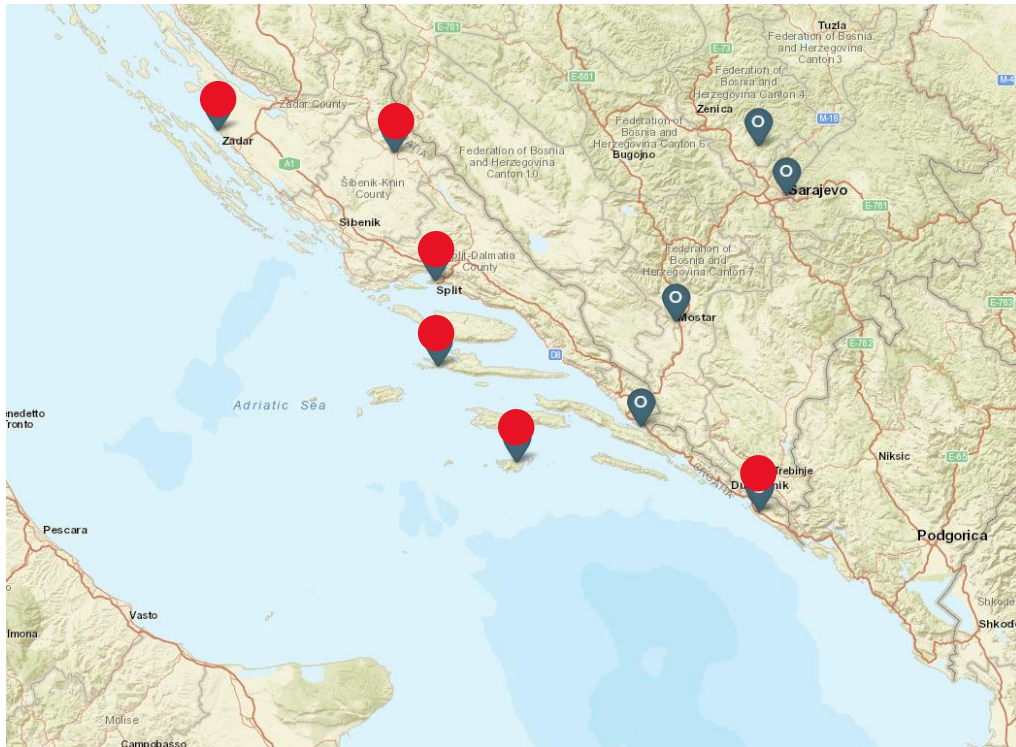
E-761

E-73

E-661

Tuzla
Federation of Bosnia and Herzegovina Canton 3

Federation of Bosnia and Herzegovina Canton 4

M-4

Zenica

M-18

Zadar County

Zadar

Federation of Bosnia and Herzegovina Canton 6

Bugojno

Federation of Bosnia and Herzegovina Canton 10

Sarajevo

A1

Šibenik-Knin County

E-761

Šibenik

Federation of Bosnia and Herzegovina Canton 7

Split-Dalmatia County

Split

E-762

Mostar

D8

E-762

Adriatic Sea

enedetto
Tronto

CROATIA

Trebinje

Niksic

E-65

Dubrovnik

Pescara

Podgorica

Vasto

Shkode

Shkode

lmona

Molise

Campobasso